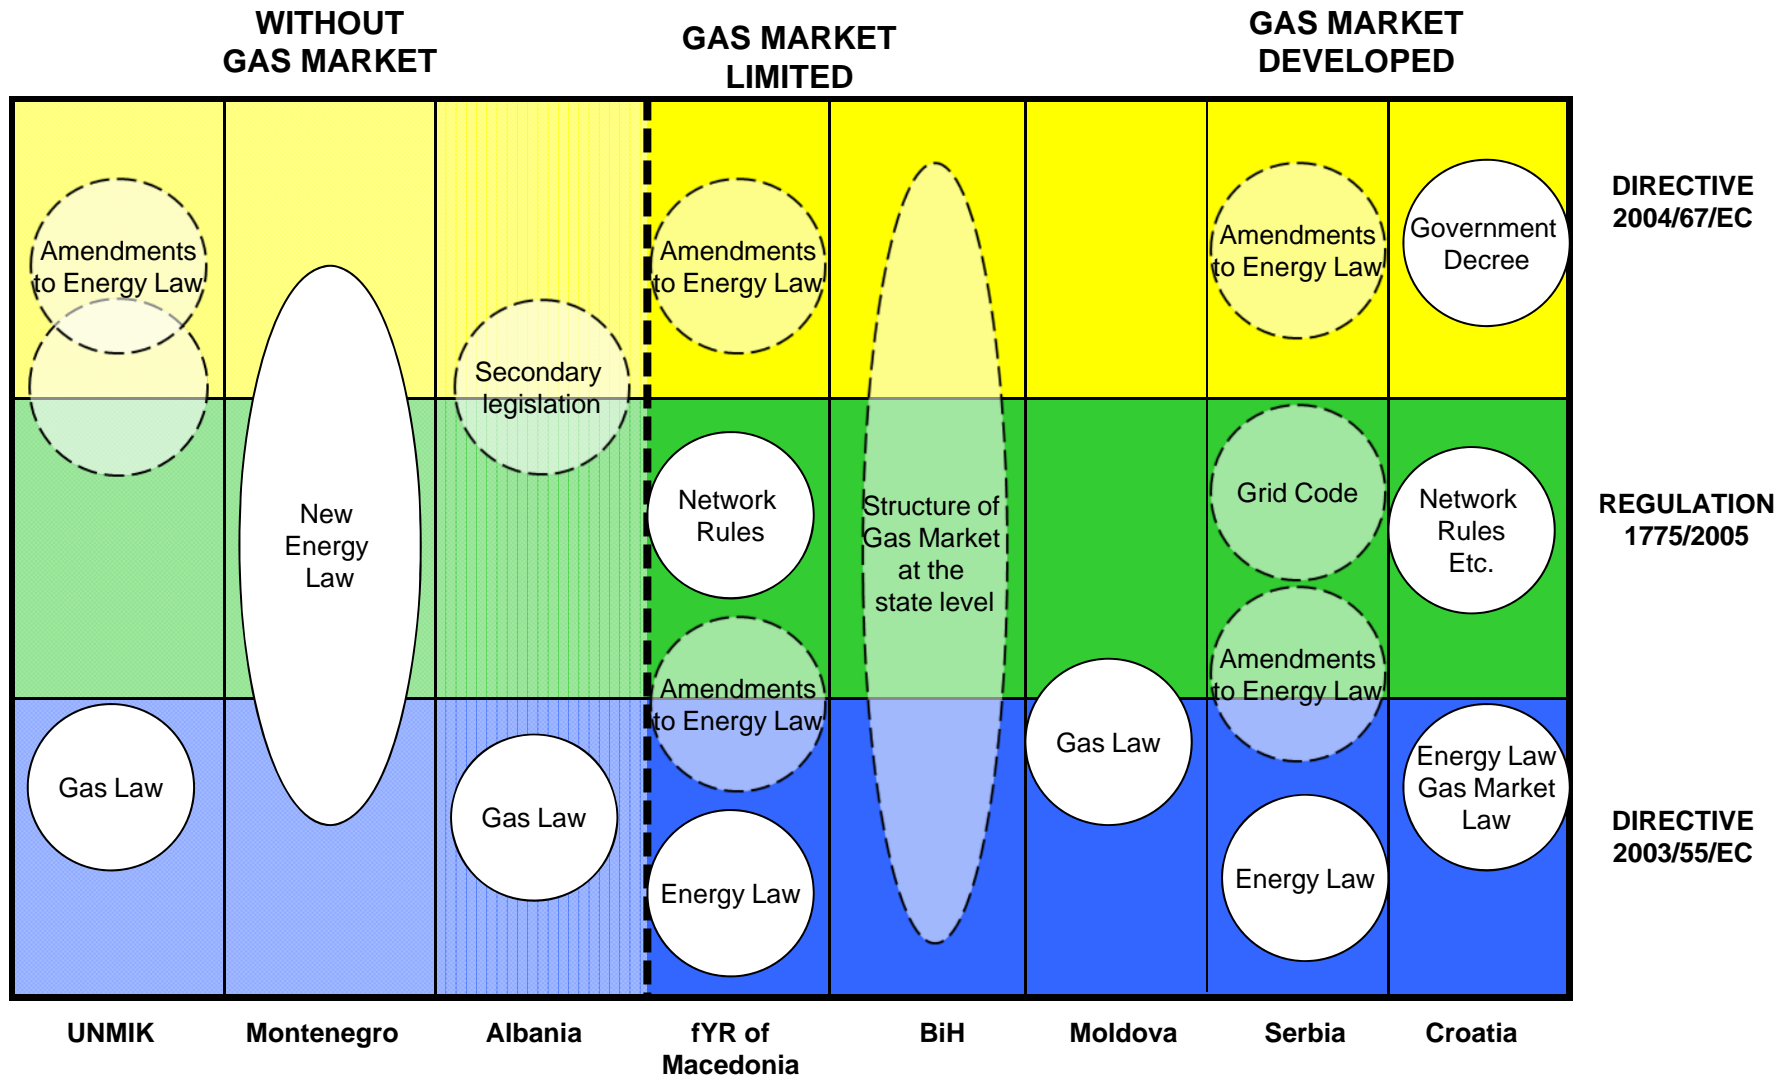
WITHOUT GAS MARKET

GAS MARKET LIMITED

GAS MARKET DEVELOPED

DIRECTIVE 2004/67/EC

REGULATION 1775/2005

DIRECTIVE 2003/55/EC

Amendments to Energy Law

Gas Law

New Energy Law

Secondary legislation

Gas Law

Amendments to Energy Law

Network Rules

Amendments to Energy Law

Energy Law

Structure of Gas Market at the state level

Gas Law

Amendments to Energy Law

Grid Code

Amendments to Energy Law

Energy Law

Government Decree

Network Rules Etc.

Energy Law Gas Market Law

UNMIK

Montenegro

Albania

fYR of Macedonia

BiH

Moldova

Serbia

Croatia